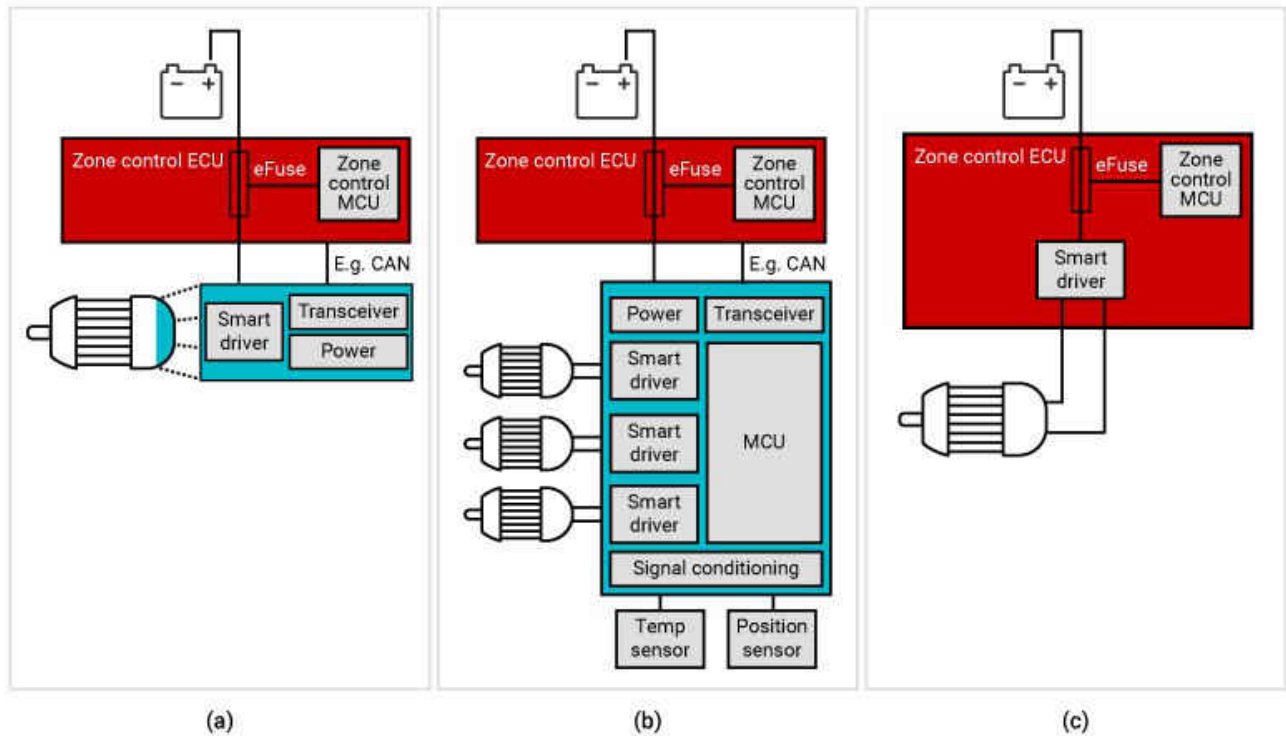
Zone control ECU
eFuse
Zone control MCU
E.g. CAN
Smart driver
Transceiver
Power

(a)

Zone control ECU
eFuse
Zone control MCU
E.g. CAN
Power
Transceiver
Smart driver
Smart driver
Smart driver
MCU
Signal conditioning
Temp sensor
Position sensor

(b)

Zone control ECU
eFuse
Zone control MCU
Smart driver

(c)